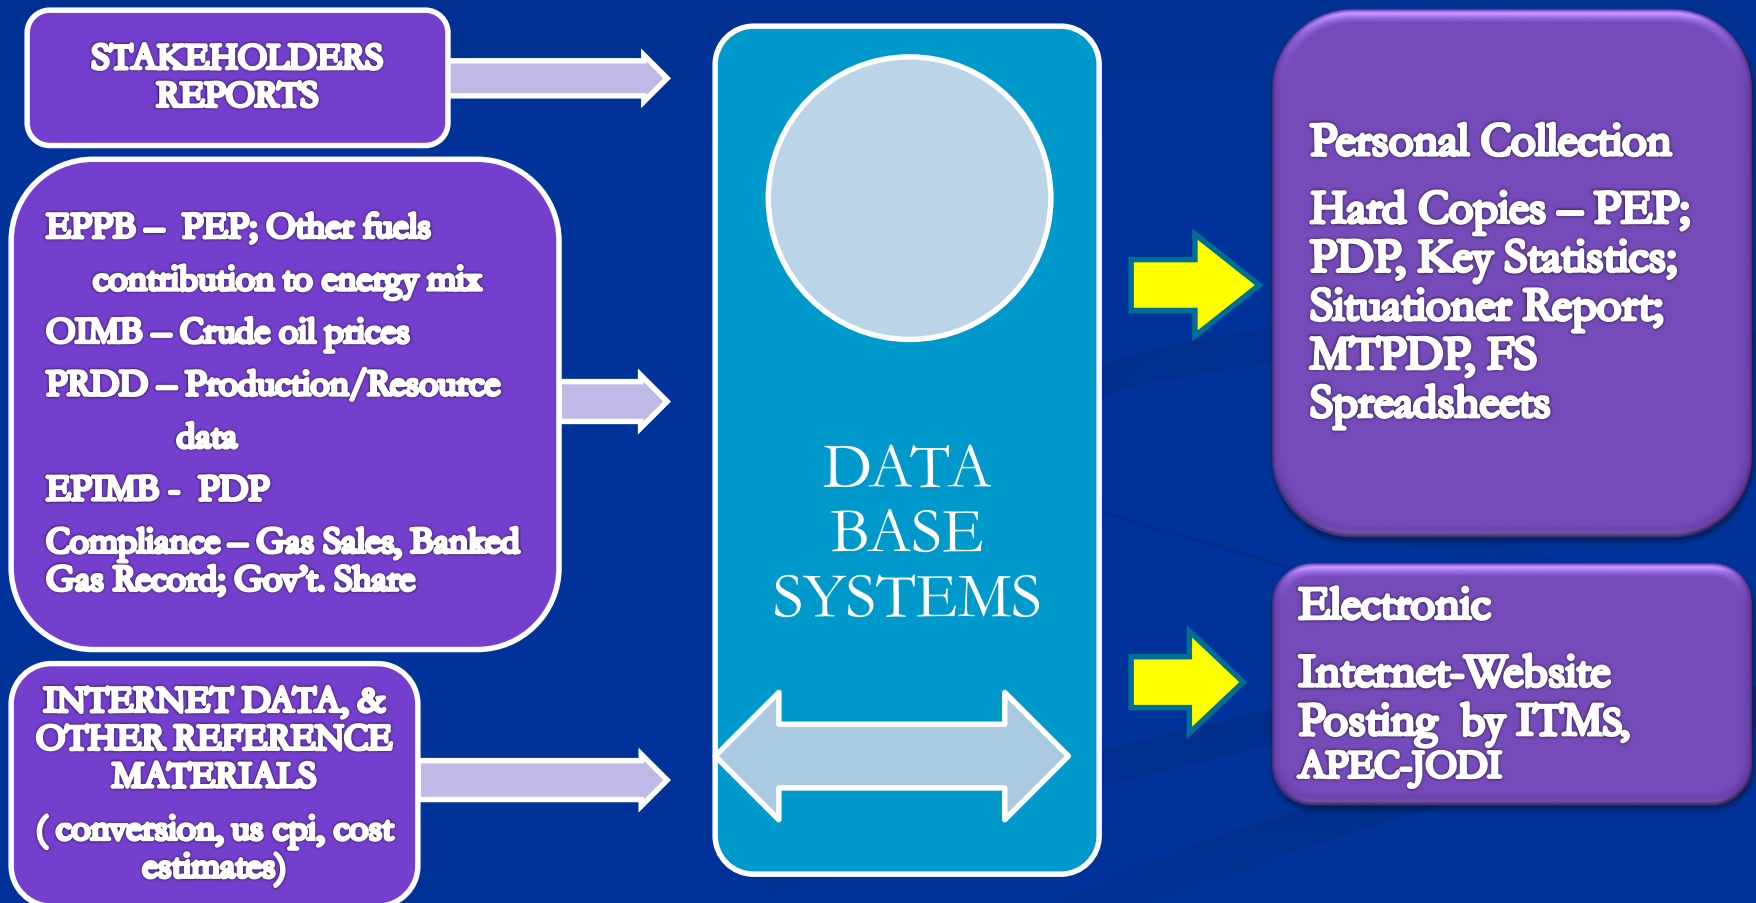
STAKEHOLDERS REPORTS

EPPB – PEP; Other fuels contribution to energy mix
OIMB – Crude oil prices
PRDD – Production/Resource data
EPIMB - PDP
Compliance – Gas Sales, Banked Gas Record; Gov't. Share

INTERNET DATA, & OTHER REFERENCE MATERIALS
( conversion, us cpi, cost estimates)

DATA BASE SYSTEMS

Personal Collection
Hard Copies – PEP; PDP, Key Statistics; Situationer Report; MTPDP, FS Spreadsheets

Electronic
Internet-Website Posting by ITMS, APEC-JODI